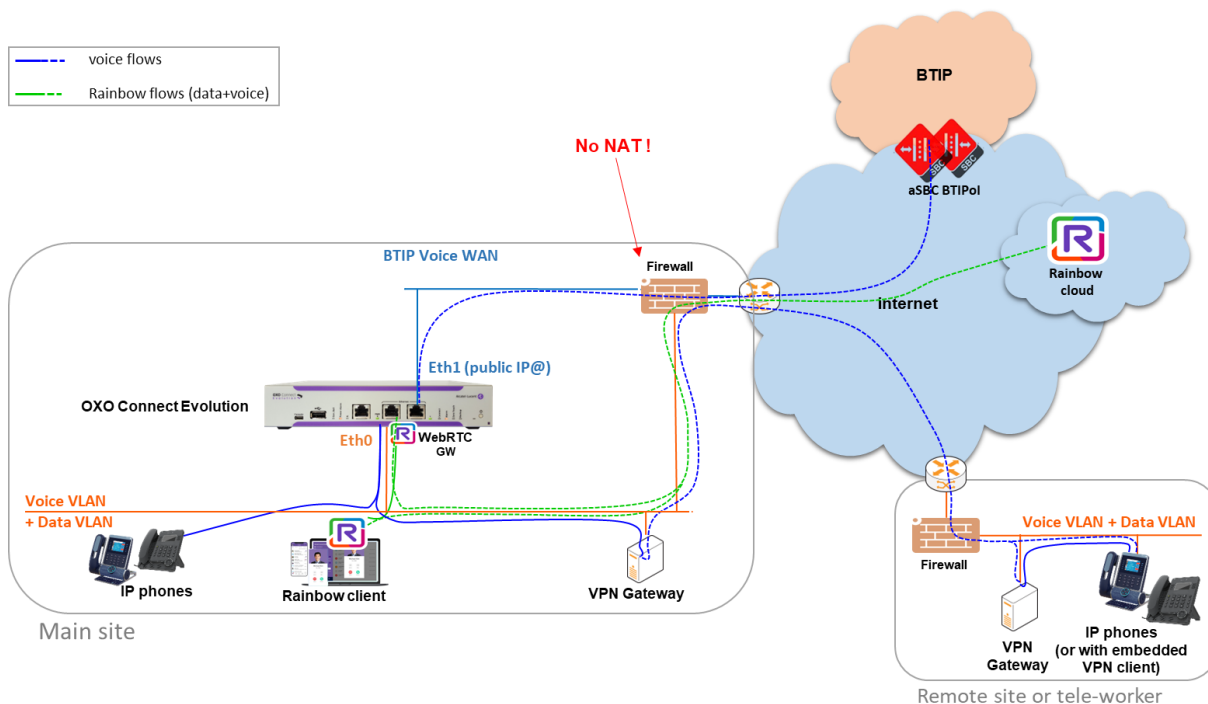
voice flows

Rainbow flows (data+voice)

BTIP

SBC

SBC

aSBC BTIPoI

No NAT !

Rainbow cloud

Internet

BTIP Voice WAN

Firewall

Eth1 (public IP@)

OXO Connect Evolution

Eth0

WebRTC GW

Voice VLAN + Data VLAN

IP phones

Rainbow client

VPN Gateway

Main site

Firewall

Voice VLAN + Data VLAN

VPN Gateway

IP phones (or with embedded VPN client)

Remote site or tele-worker